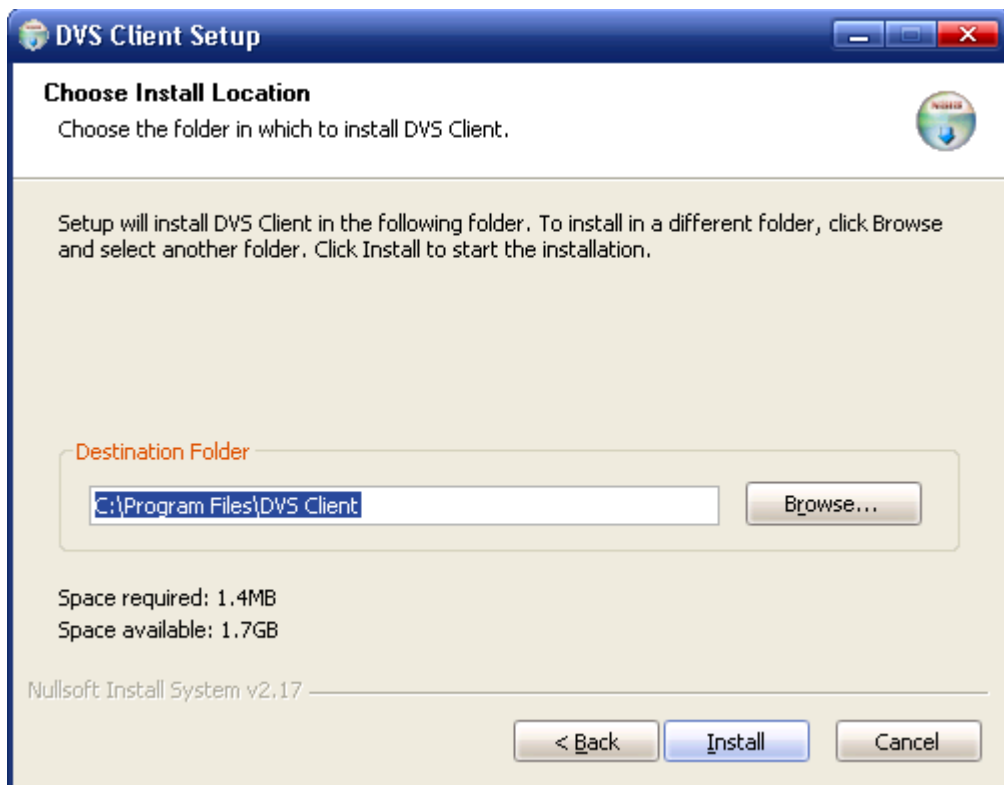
DVS Client Setup

Choose Install Location

Choose the folder in which to install DVS Client.

Setup will install DVS Client in the following folder. To install in a different folder, click Browse and select another folder. Click Install to start the installation.

Destination Folder

C:\Program Files\DVS Client

Browse...

Space required: 1.4MB

Space available: 1.7GB

Nullsoft Install System v2.17

< Back

Install

Cancel